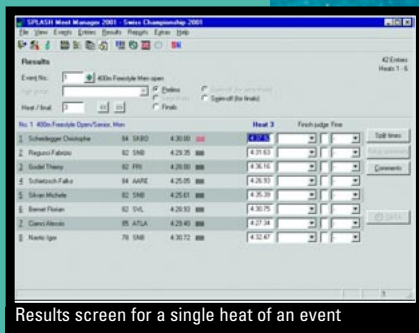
SPLASH Meet Manager 2001 - Swiss Championship 2001
File View Events Entries Results Reports Extras Help

Results

42 Entries
Heats 1 - 6

Event No.: 1 400m Freestyle Men open

Age group:

Prelims
Semi-finals
Finals

Heat / final: 3

Swim-off (for finals)

No. 1 400m Freestyle Open/Senior, Men | | | | Heat 3 | Finish judge | Pos
--- | --- | --- | --- | --- | --- | ---

| | Name | | Club | Entry | Heat 3 | Finish judge | Pos |
|---|---|---|---|---|---|---|---|
| 1 | Scheidegger Christophe | 84 | SKBO | 4:30.00 | 4:37.53 | | |
| 2 | Regusci Fabrizio | 82 | SNB | 4:29.35 | 4:31.63 | | |
| 3 | Godel Thierry | 82 | FRI | 4:28.00 | 4:36.16 | | |
| 4 | Schlatzsch Falko | 84 | AARE | 4:26.15 | 4:26.93 | | |
| 5 | Silvan Michele | 82 | SNB | 4:25.61 | 4:35.39 | | |
| 6 | Bienet Florian | 82 | SVL | 4:26.93 | 4:30.75 | | |
| 7 | Cianci Alessio | 85 | ATLA | 4:29.93 | 4:27.34 | | |
| 8 | Noetic Igor | 78 | SNB | 4:30.72 | 4:32.47 | | |

Split times
Comments

Results screen for a single heat of an event